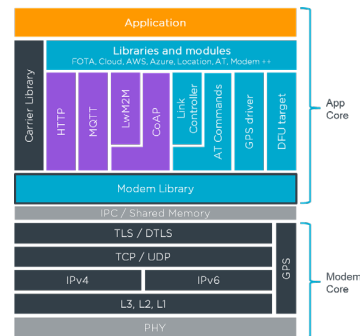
Application

Carrier Library

Libraries and modules
FOTA, Cloud, AWS, Azure, Location, AT, Modem ++

HTTP

MQTT

LwM2M

CoAP

Link Controller

AT Commands

GPS driver

DFU target

Modem Library

App Core

IPC / Shared Memory

TLS / DTLS

TCP / UDP

IPv4

IPv6

L3, L2, L1

GPS

Modem Core

PHY